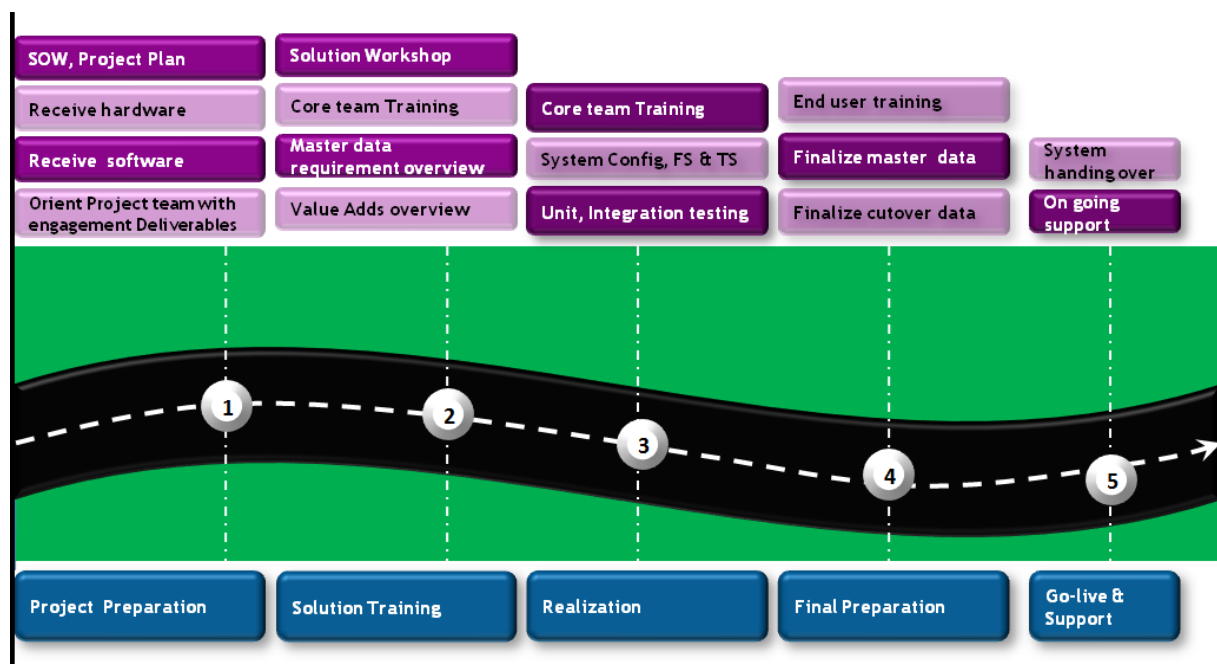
SOW, Project Plan

Receive hardware

Receive software

Orient Project team with engagement Deliverables

Solution Workshop

Core team Training

Master data requirement overview

Value Adds overview

Core team Training

System Config, FS & TS

Unit, Integration testing

End user training

Finalize master data

Finalize cutover data

System handing over

On going support

1

2

3

4

5

Project Preparation

Solution Training

Realization

Final Preparation

Go-live & Support